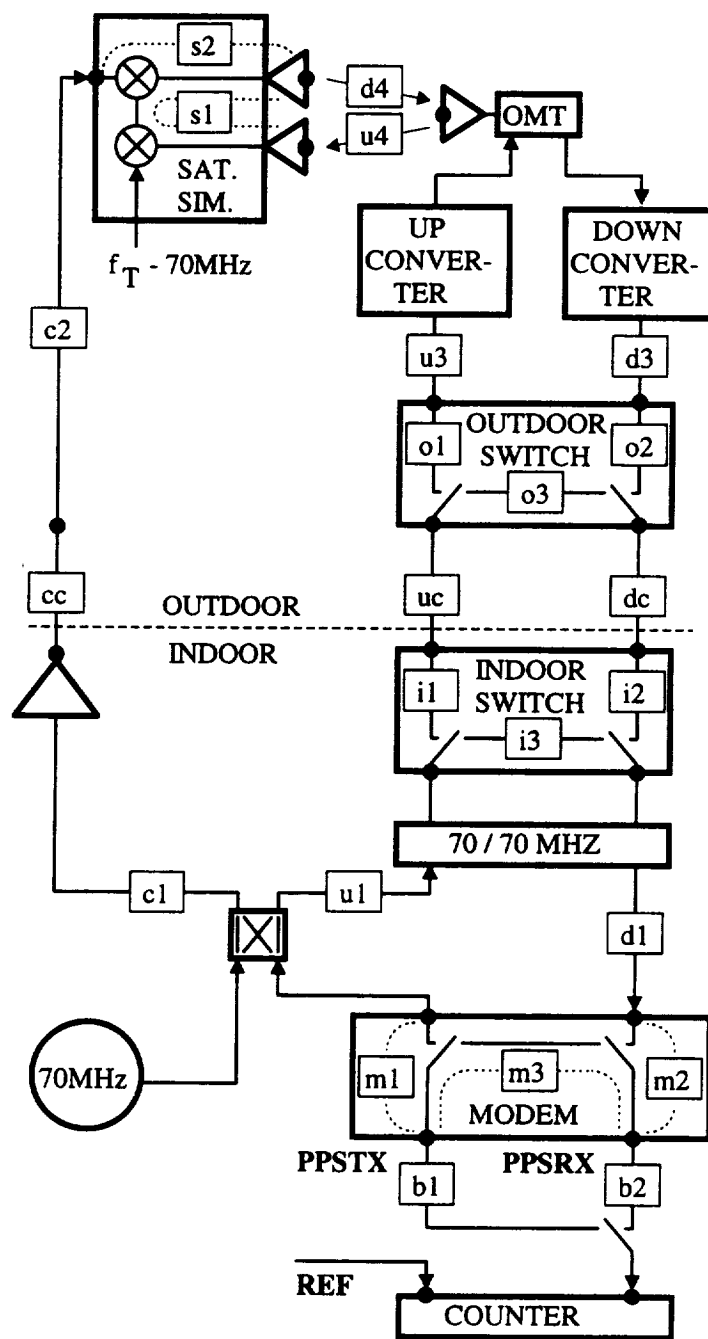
s2
s1
SAT. SIM.
d4
u4
OMT
$f_T$ - 70MHz
UP CONVERTER
DOWN CONVERTER
c2
u3
d3
OUTDOOR SWITCH
o1
o2
o3
cc
uc
dc
OUTDOOR
INDOOR
INDOOR SWITCH
i1
i2
i3
70 / 70 MHZ
c1
u1
d1
70MHz
m1
m3
m2
MODEM
PPSTX
PPSRX
b1
b2
REF
COUNTER